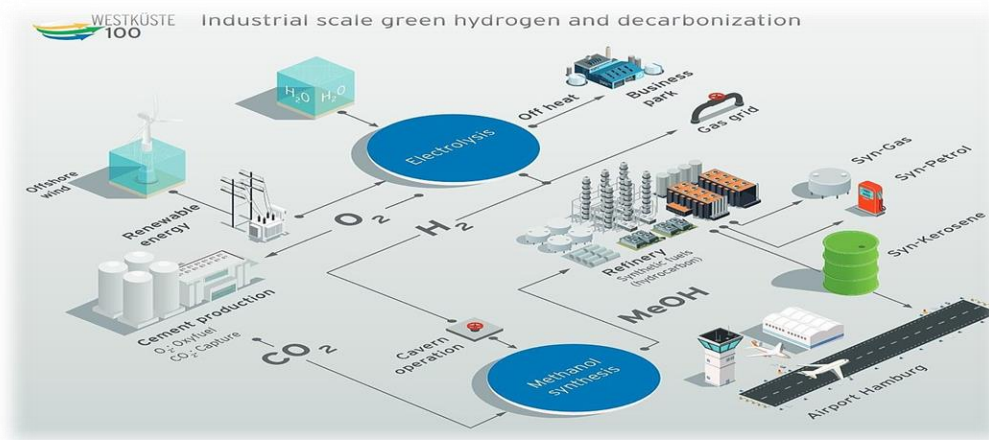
WESTKÜSTE 100

Industrial scale green hydrogen and decarbonization

$H_2O$ $H_2O$

Off heat

Business park

Gas grid

Electrolysis

Offshore wind

Renewable energy

$O_2$

$H_2$

Syn-Gas

Syn-Petrol

Syn-Kerosene

Refinery
Synthetic fuels (hydrocarbon)

Cement production
$O_2$: Oxyfuel
$CO_2$: Capture

MeOH

$CO_2$

Cavern operation

Methanol synthesis

Airport Hamburg